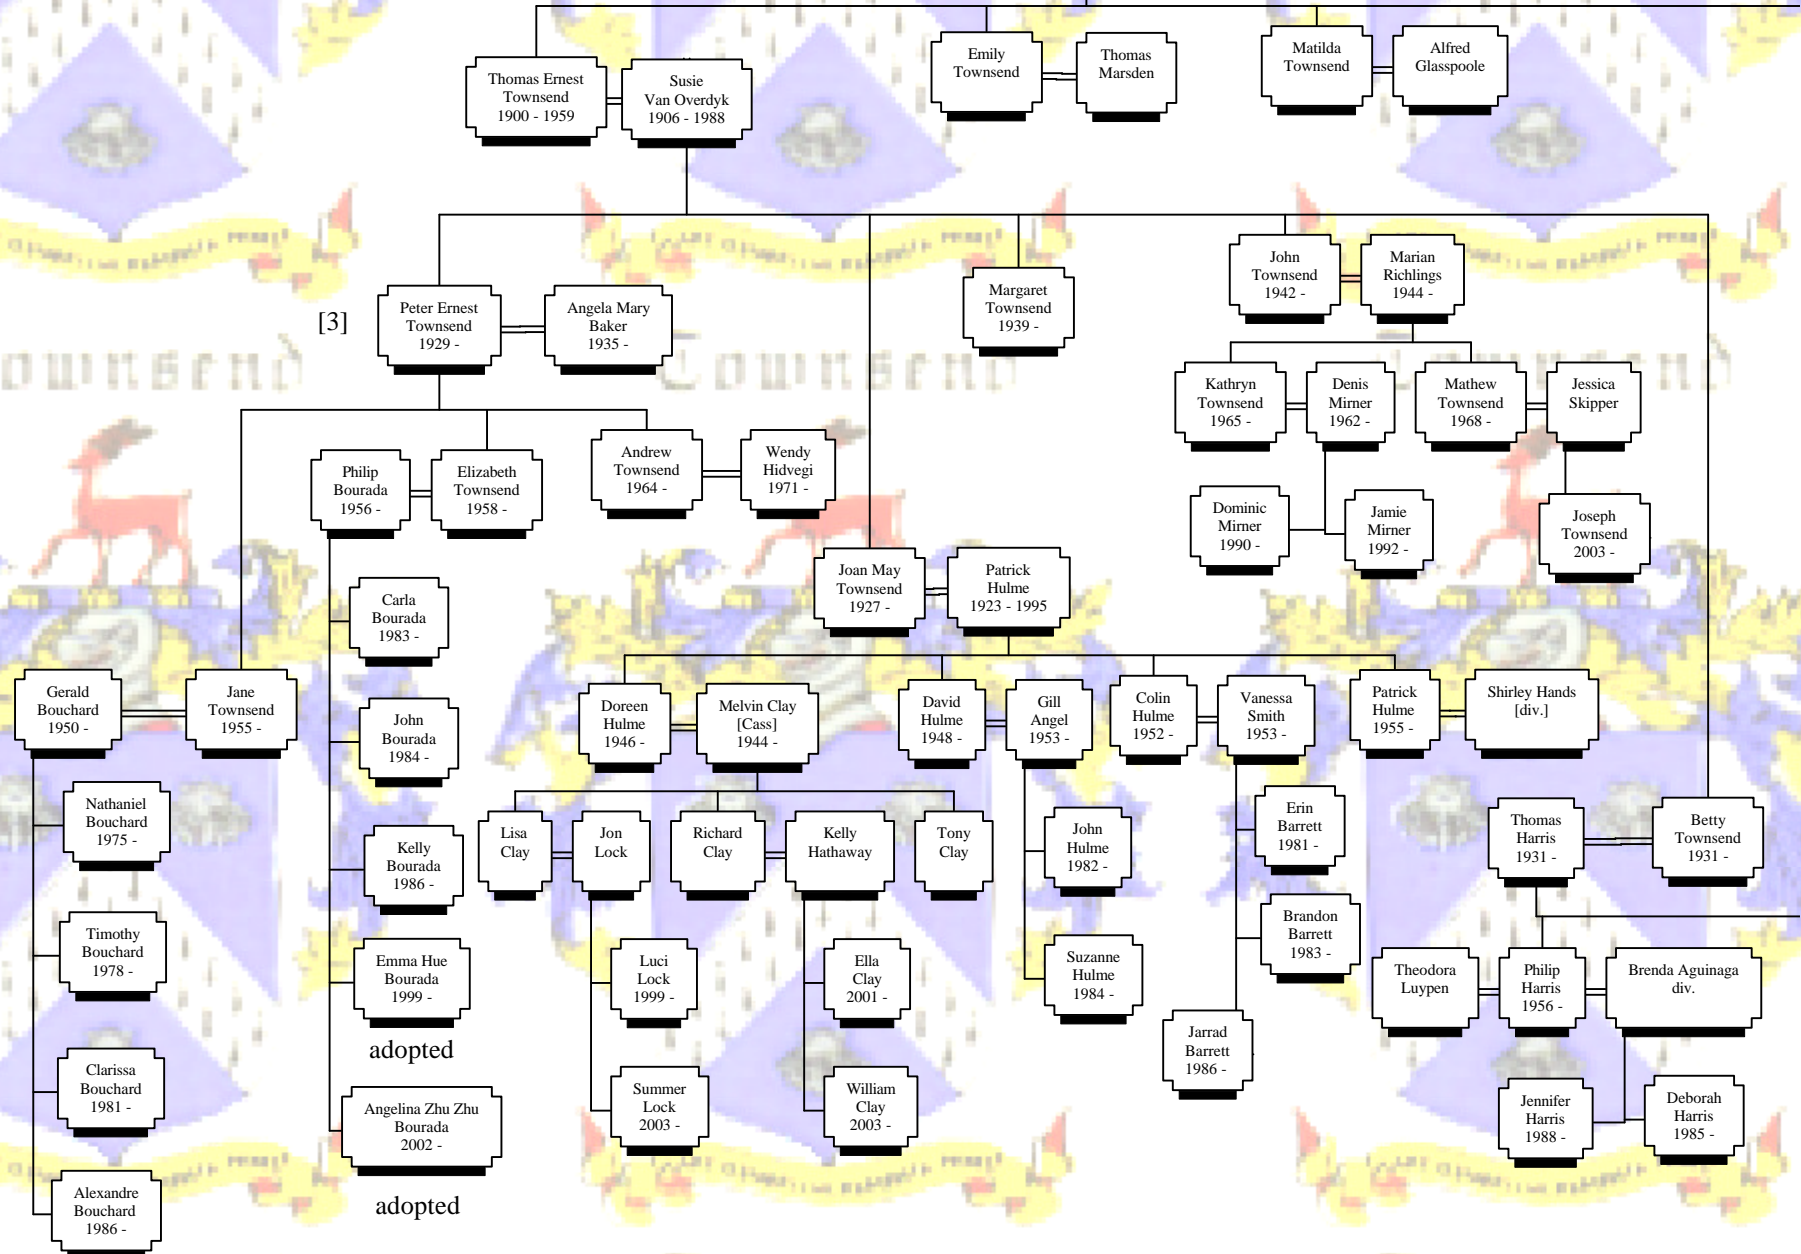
Thomas Ernest Townsend 1900 - 1959

Susie Van Overdyk 1906 - 1988

Emily Townsend

Thomas Marsden

Matilda Townsend

Alfred Glasspoole

[3]

Peter Ernest Townsend 1929 -

Angela Mary Baker 1935 -

Margaret Townsend 1939 -

John Townsend 1942 -

Marian Richlings 1944 -

Kathryn Townsend 1965 -

Denis Mirner 1962 -

Mathew Townsend 1968 -

Jessica Skipper

Philip Bourada 1956 -

Elizabeth Townsend 1958 -

Andrew Townsend 1964 -

Wendy Hidvegi 1971 -

Dominic Mirner 1990 -

Jamie Mirner 1992 -

Joseph Townsend 2003 -

Joan May Townsend 1927 -

Patrick Hulme 1923 - 1995

Carla Bourada 1983 -

Gerald Bouchard 1950 -

Jane Townsend 1955 -

John Bourada 1984 -

Doreen Hulme 1946 -

Melvin Clay [Cass] 1944 -

David Hulme 1948 -

Gill Angel 1953 -

Colin Hulme 1952 -

Vanessa Smith 1953 -

Patrick Hulme 1955 -

Shirley Hands [div.]

Nathaniel Bouchard 1975 -

Kelly Bourada 1986 -

Lisa Clay

Jon Lock

Richard Clay

Kelly Hathaway

Tony Clay

John Hulme 1982 -

Erin Barrett 1981 -

Thomas Harris 1931 -

Betty Townsend 1931 -

Timothy Bouchard 1978 -

Emma Hue Bourada 1999 -

adopted

Luci Lock 1999 -

Ella Clay 2001 -

Suzanne Hulme 1984 -

Brandon Barrett 1983 -

Theodora Luypen

Philip Harris 1956 -

Brenda Aguinaga div.

Jarrad Barrett 1986 -

Clarissa Bouchard 1981 -

Angelina Zhu Zhu Bourada 2002 -

Summer Lock 2003 -

William Clay 2003 -

Jennifer Harris 1988 -

Deborah Harris 1985 -

Alexandre Bouchard 1986 -

adopted